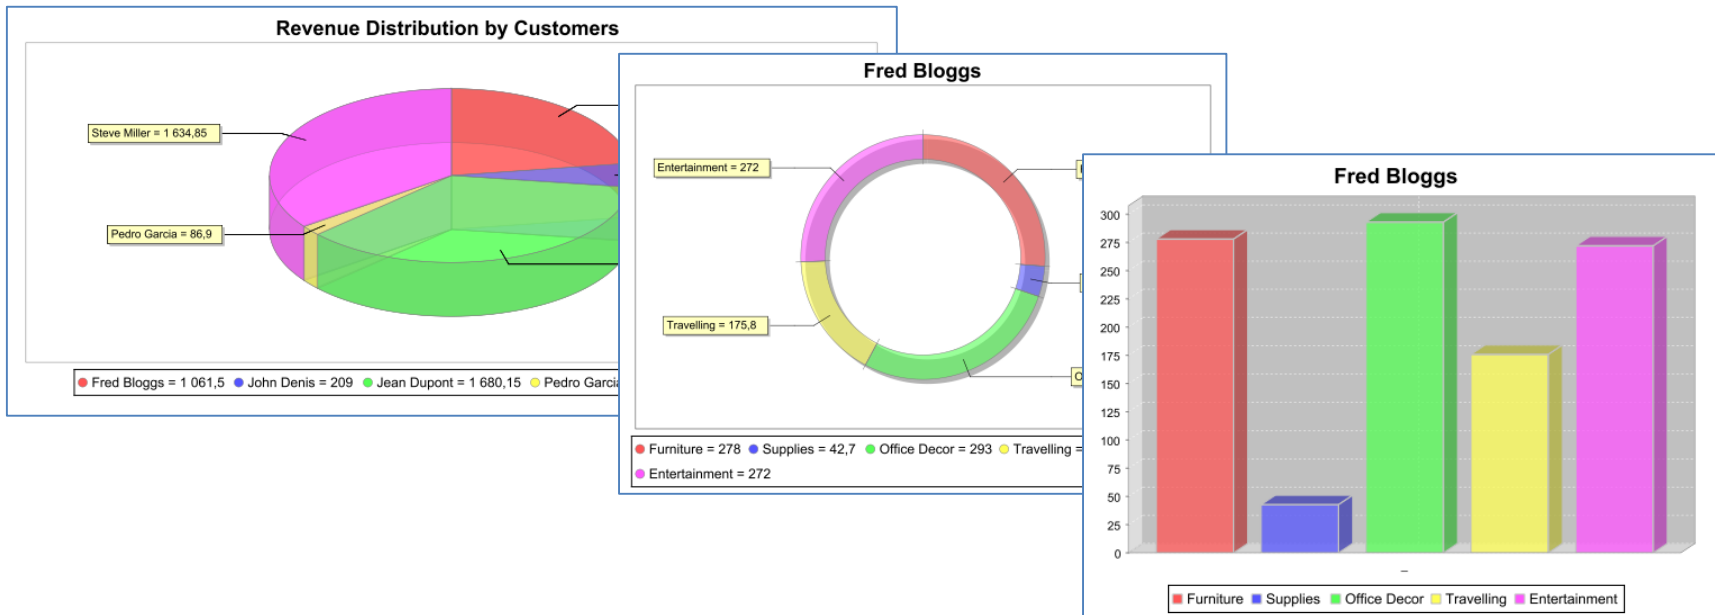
Revenue Distribution by Customers

Steve Miller = 1 634,85

Pedro Garcia = 86,9

Fred Bloggs = 1 061,5 John Denis = 209 Jean Dupont = 1 680,15 Pedro Garci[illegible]

Fred Bloggs

Entertainment = 272

Travelling = 175,8

Furniture = 278 Supplies = 42,7 Office Decor = 293 Travelling = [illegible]
Entertainment = 272

Fred Bloggs

300
275
250
225
200
175
150
125
100
75
50
25
0

–

Furniture Supplies Office Decor Travelling Entertainment